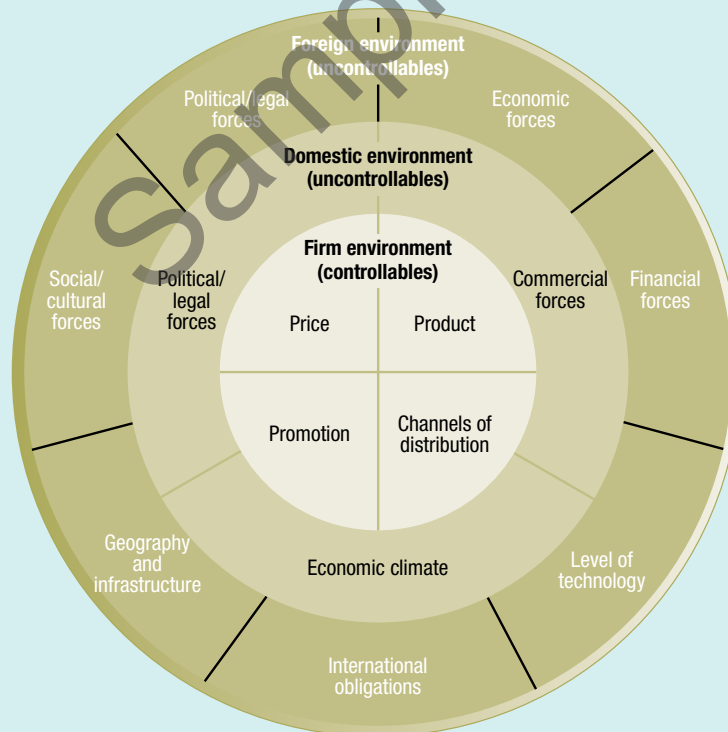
Foreign environment (uncontrollables)

Political/legal forces

Economic forces

Domestic environment (uncontrollables)

Firm environment (controllables)

Social/ cultural forces

Political/ legal forces

Commercial forces

Financial forces

Price

Product

Promotion

Channels of distribution

Geography and infrastructure

Economic climate

Level of technology

International obligations

Sample